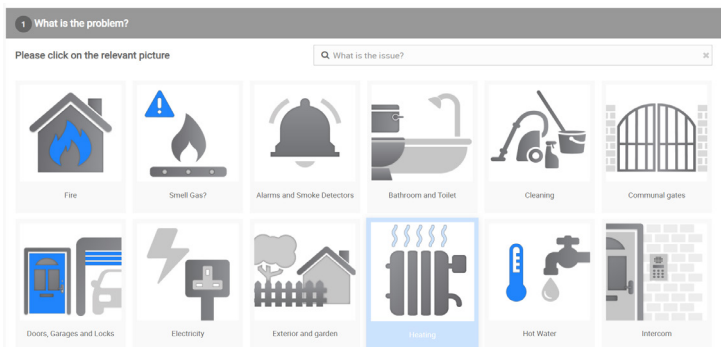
1 What is the problem?

Please click on the relevant picture

What is the issue?

Fire

Smell Gas?

Alarms and Smoke Detectors

Bathroom and Toilet

Cleaning

Communal gates

Doors, Garages and Locks

Electricity

Exterior and garden

Heating

Hot Water

Intercom